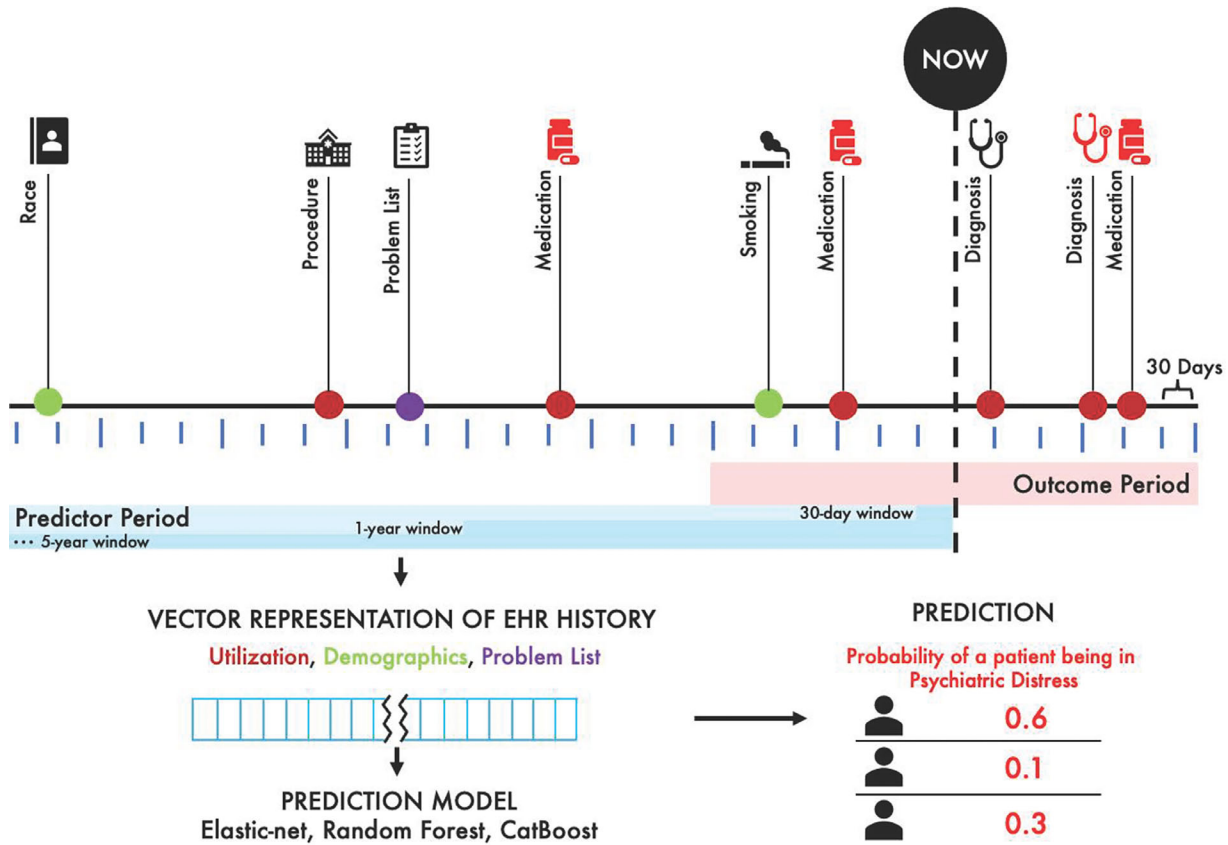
NOW

Race

Procedure

Problem List

Medication

Smoking

Medication

Diagnosis

Diagnosis

Medication

30 Days

Outcome Period

Predictor Period

30-day window

1-year window

··· 5-year window

VECTOR REPRESENTATION OF EHR HISTORY

Utilization, Demographics, Problem List

PREDICTION MODEL

Elastic-net, Random Forest, CatBoost

PREDICTION

Probability of a patient being in Psychiatric Distress

0.6

0.1

0.3